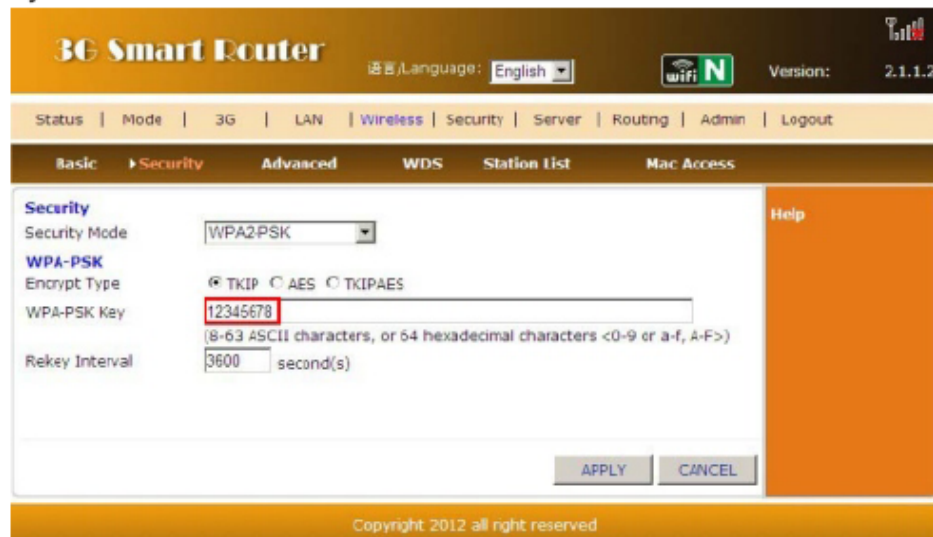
3G Smart Router

语言/Language: English

wifi N

Version: 2.1.1.2

Status | Mode | 3G | LAN | Wireless | Security | Server | Routing | Admin | Logout

Basic ▸Security Advanced WDS Station List Mac Access

Security

Security Mode WPA2-PSK

WPA-PSK

Encrypt Type ● TKIP ○ AES ○ TKIPAES

WPA-PSK Key 12345678

(8-63 ASCII characters, or 64 hexadecimal characters <0-9 or a-f, A-F>)

Rekey Interval 3600 second(s)

APPLY CANCEL

Help

Copyright 2012 all right reserved